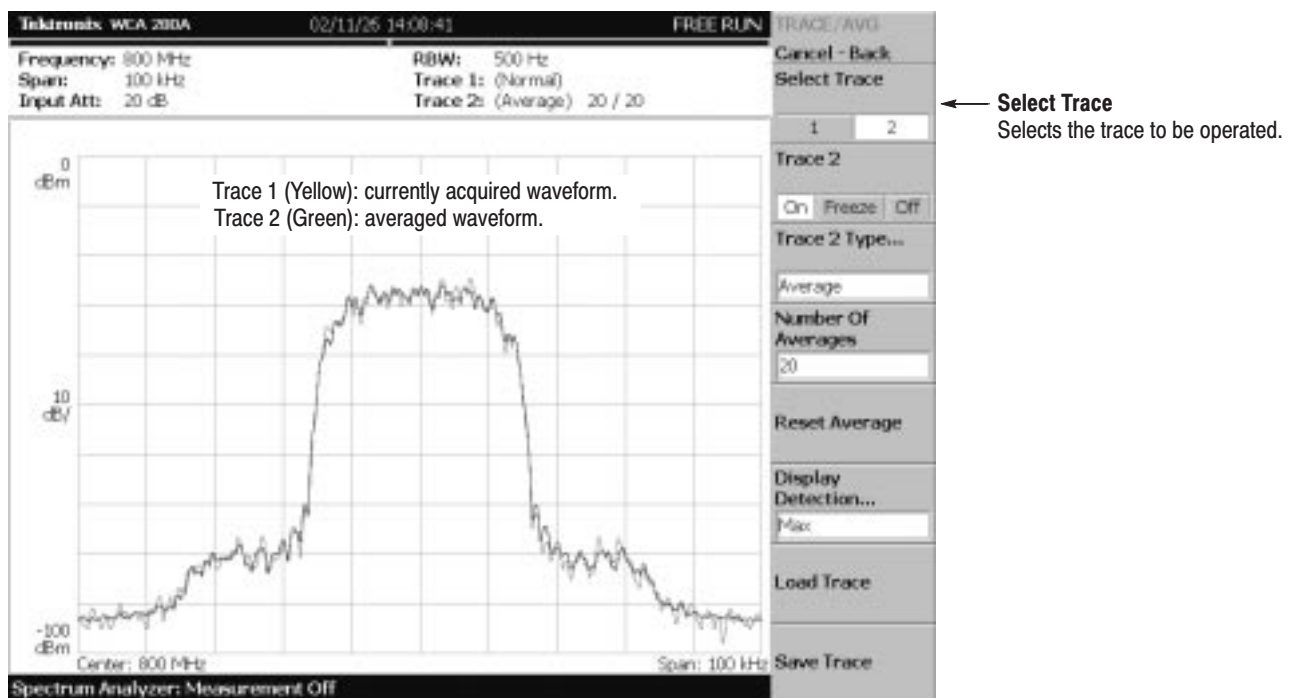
Tektronix WCA 280A 02/11/26 14:08:41 FREE RUN

Frequency: 800 MHz
Span: 100 kHz
Input Att: 20 dB

RBW: 500 Hz
Trace 1: (Normal)
Trace 2: (Average) 20 / 20

0
dBm

Trace 1 (Yellow): currently acquired waveform.
Trace 2 (Green): averaged waveform.

10
dB/

-100
dBm

Center: 800 MHz

Span: 100 kHz

Spectrum Analyzer: Measurement Off

TRACE/AVG
Cancel - Back
Select Trace
1 2
Trace 2
On Freeze Off
Trace 2 Type...
Average
Number Of Averages
20
Reset Average
Display Detection...
Max
Load Trace
Save Trace

Select Trace
Selects the trace to be operated.